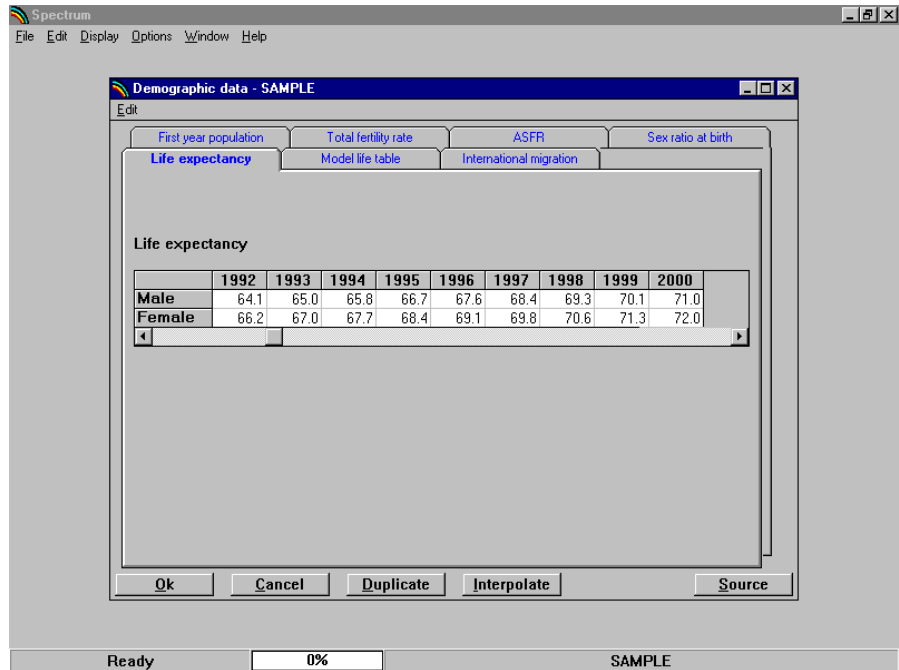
Spectrum
File Edit Display Options Window Help

Demographic data - SAMPLE
Edit

First year population | Total fertility rate | ASFR | Sex ratio at birth
Life expectancy | Model life table | International migration

Life expectancy

| | 1992 | 1993 | 1994 | 1995 | 1996 | 1997 | 1998 | 1999 | 2000 |
|---|---|---|---|---|---|---|---|---|---|
| Male | 64.1 | 65.0 | 65.8 | 66.7 | 67.6 | 68.4 | 69.3 | 70.1 | 71.0 |
| Female | 66.2 | 67.0 | 67.7 | 68.4 | 69.1 | 69.8 | 70.6 | 71.3 | 72.0 |

Ok | Cancel | Duplicate | Interpolate | Source

Ready | 0% | SAMPLE